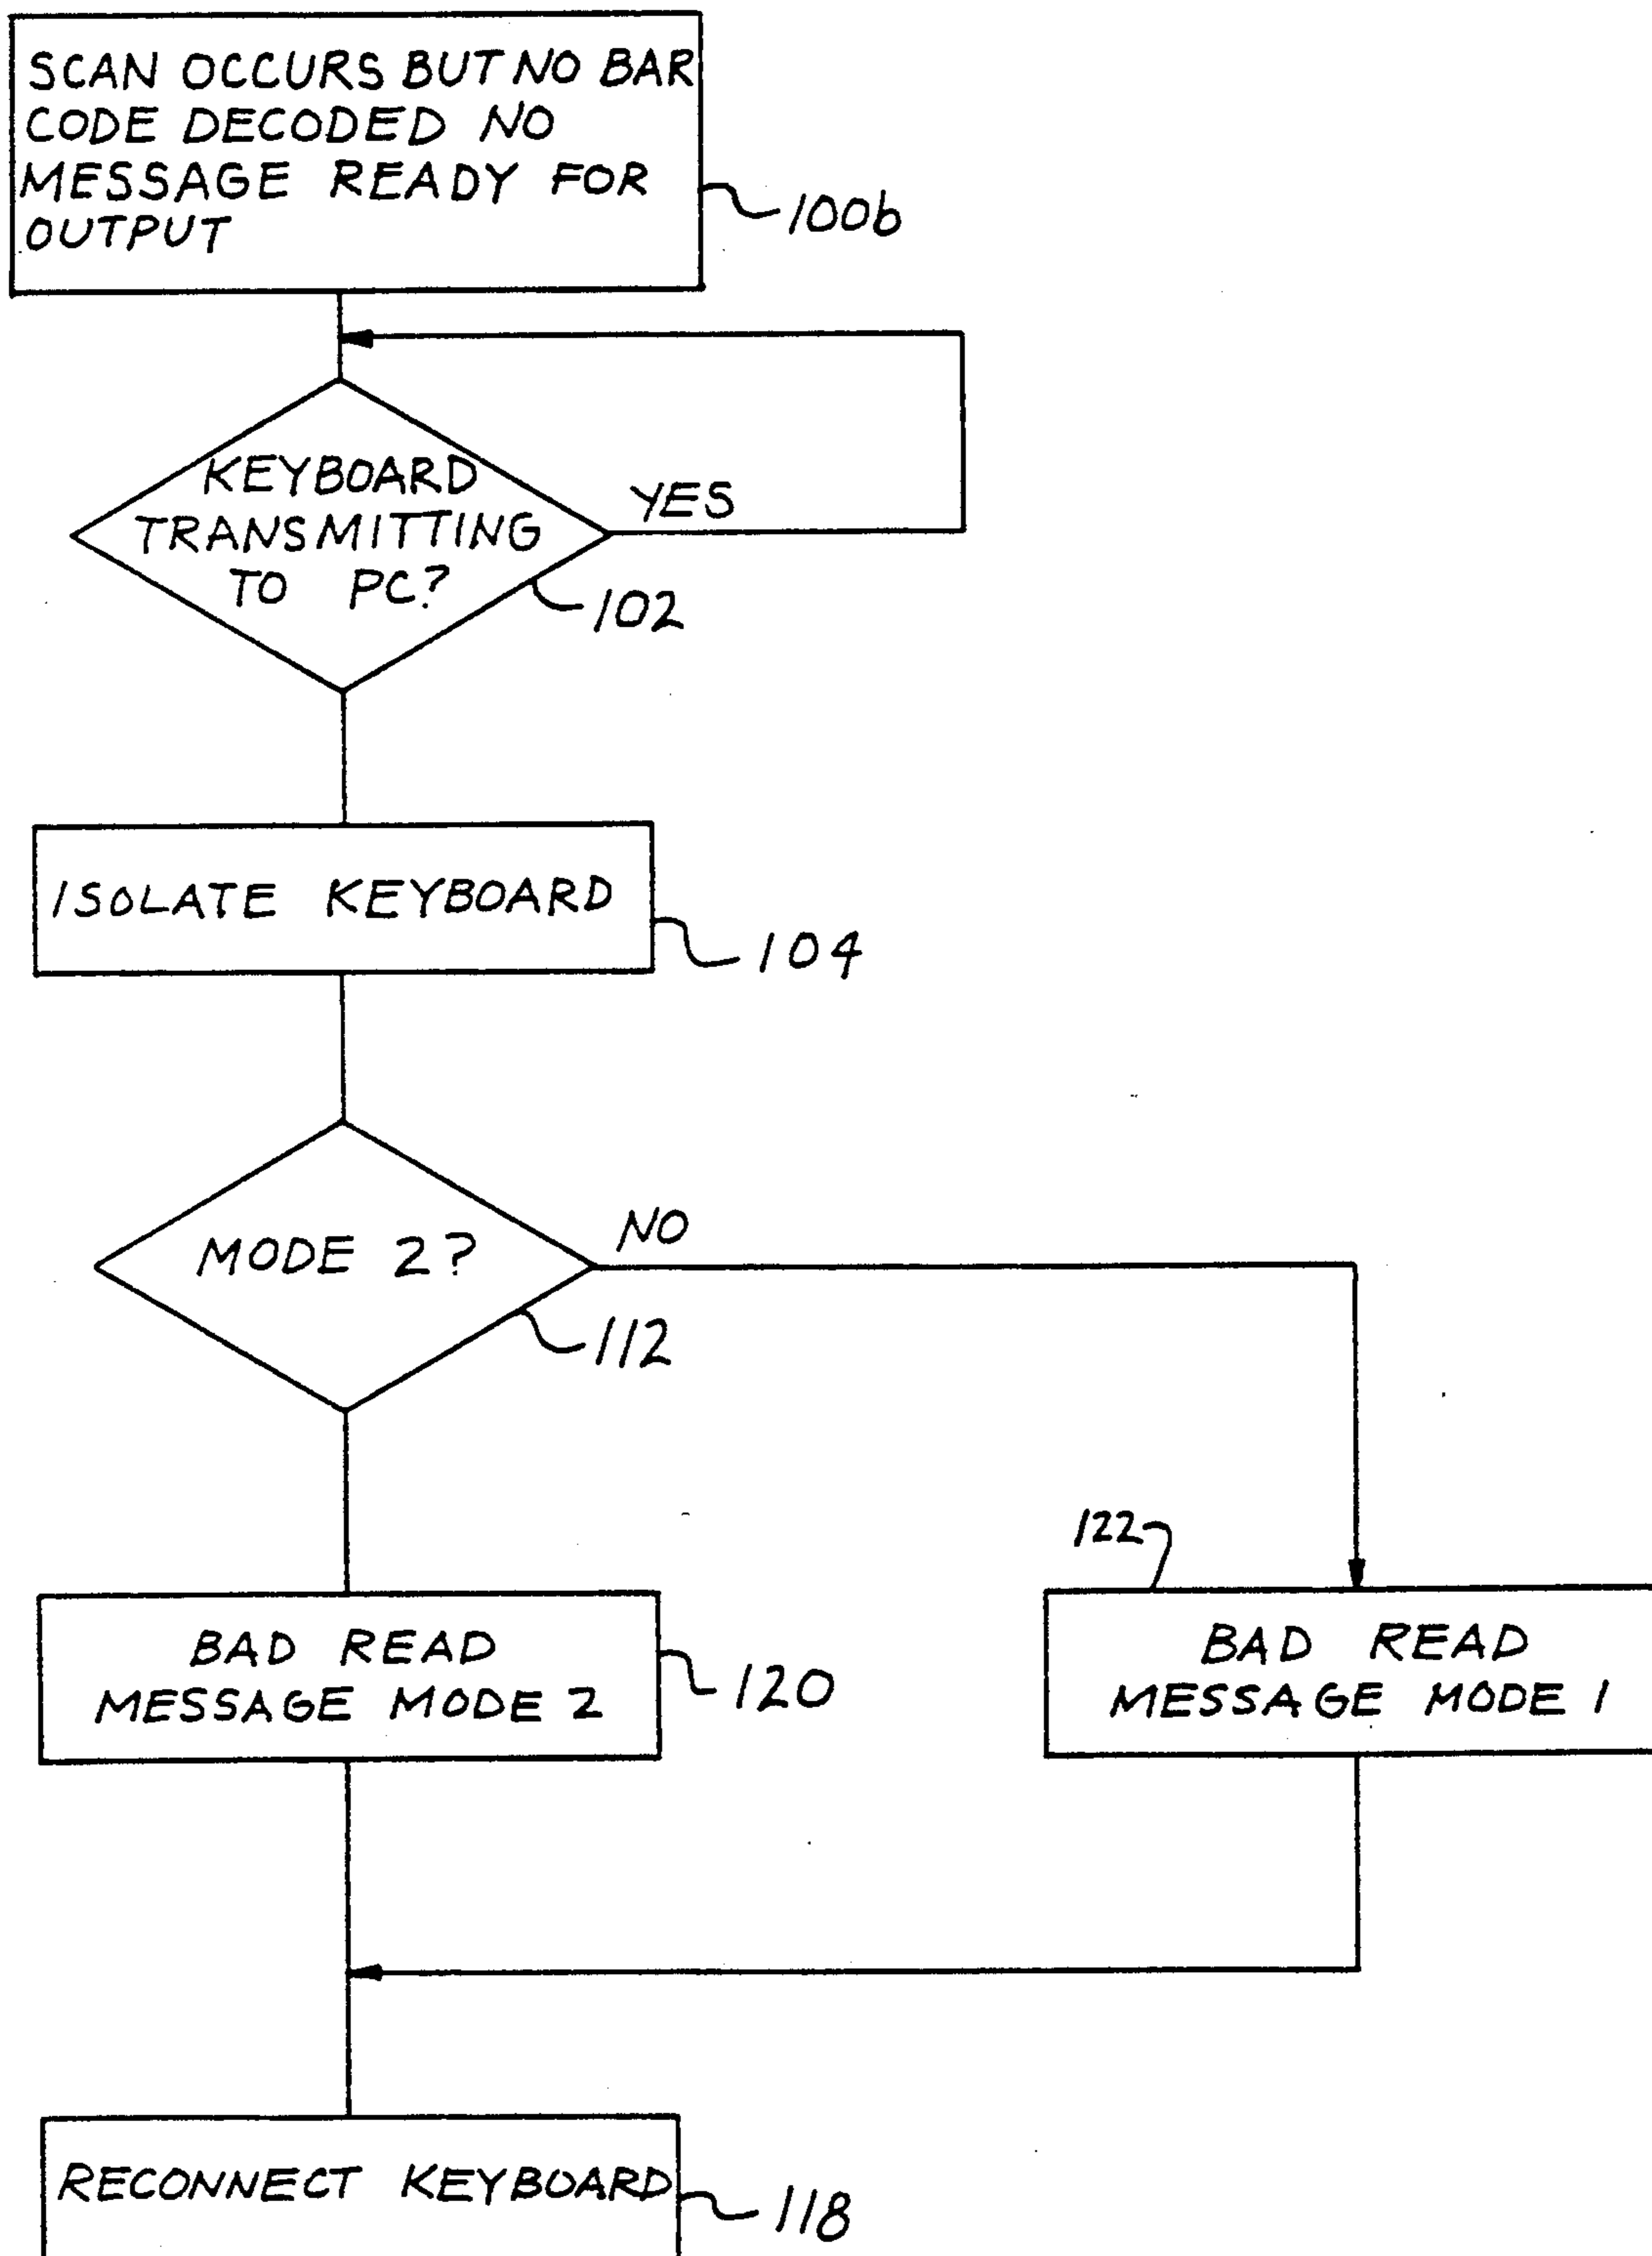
SCAN OCCURS BUT NO BAR CODE DECODED NO MESSAGE READY FOR OUTPUT

100b

KEYBOARD TRANSMITTING TO PC?

YES

102

ISOLATE KEYBOARD

104

MODE 2?

NO

112

122

BAD READ MESSAGE MODE 2

120

BAD READ MESSAGE MODE 1

RECONNECT KEYBOARD

118